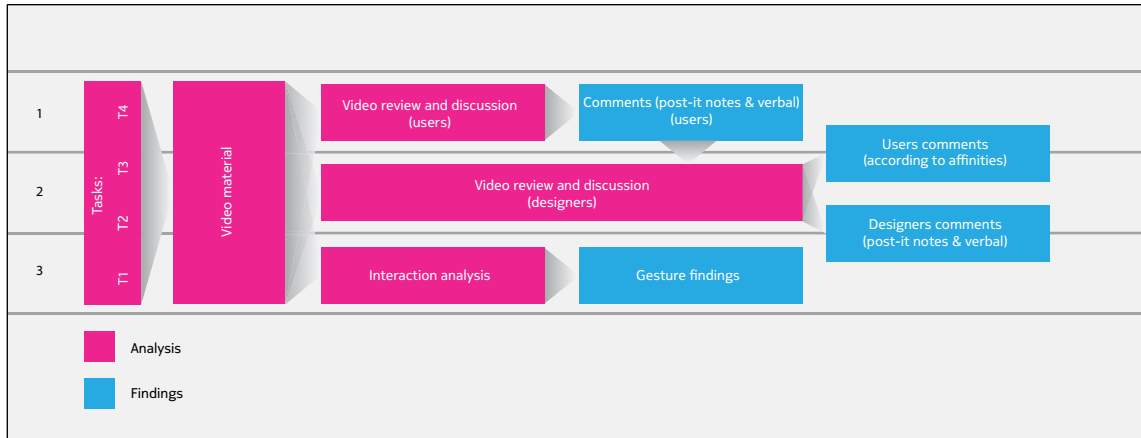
1

2

3

Tasks:

T4

T3

T2

T1

Video material

Video review and discussion (users)

Comments (post-it notes & verbal) (users)

Users comments (according to affinities)

Video review and discussion (designers)

Designers comments (post-it notes & verbal)

Interaction analysis

Gesture findings

Analysis

Findings